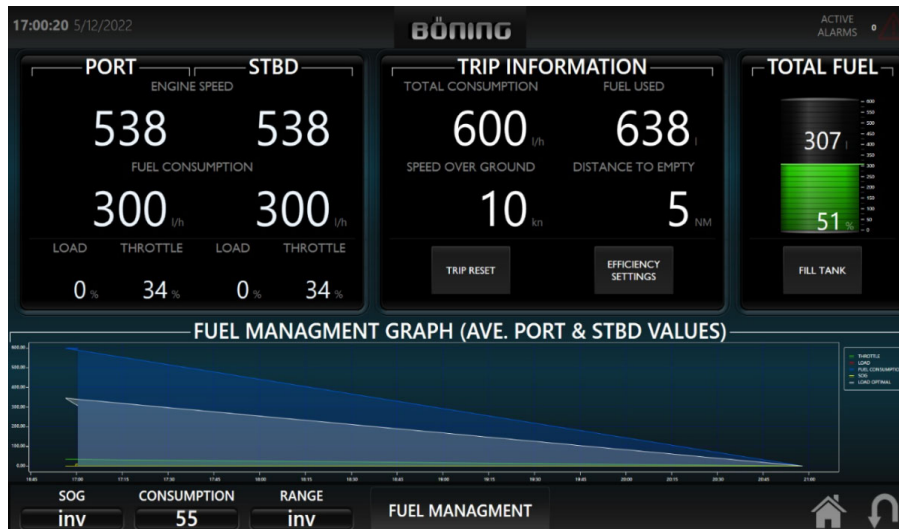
17:00:20 5/12/2022

BÖNING

ACTIVE ALARMS 0

PORT

STBD

ENGINE SPEED

538

538

FUEL CONSUMPTION

300 l/h

300 l/h

LOAD

THROTTLE

LOAD

THROTTLE

0 %

34 %

0 %

34 %

TRIP INFORMATION

TOTAL CONSUMPTION

FUEL USED

600 l/h

638 l

SPEED OVER GROUND

DISTANCE TO EMPTY

10 kn

5 NM

TRIP RESET

EFFICIENCY SETTINGS

TOTAL FUEL

307 l

51 %

FILL TANK

FUEL MANAGMENT GRAPH (AVE. PORT & STBD VALUES)

THROTTLE
LOAD
FUEL CONSUMPTION
SOG
LOAD OPTIMAL

SOG

inv

CONSUMPTION

55

RANGE

inv

FUEL MANAGMENT